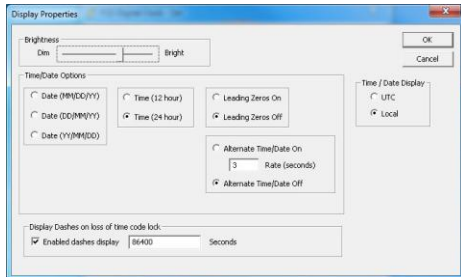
Display Properties

Brightness
Dim Bright

OK
Cancel

Time/Date Options
Date (MM/DD/YY)
Date (DD/MM/YY)
Date (YY/MM/DD)

Time (12 hour)
Time (24 hour)

Leading Zeros On
Leading Zeros Off

Alternate Time/Date On
3 Rate (seconds)
Alternate Time/Date Off

Time / Date Display
UTC
Local

Display Dashes on loss of time code lock
Enabled dashes display 86400 Seconds